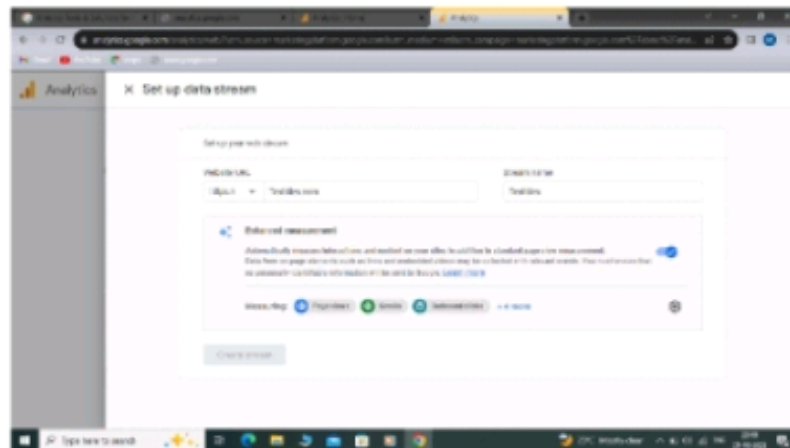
Analytics

Set up data stream

Set up your web stream

Website URL

https:// Testsites.com

Stream name

Testsites

Enhanced measurement

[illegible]

Measuring: Page views Scrolls Outbound clicks + 4 more

Create stream

Type here to search